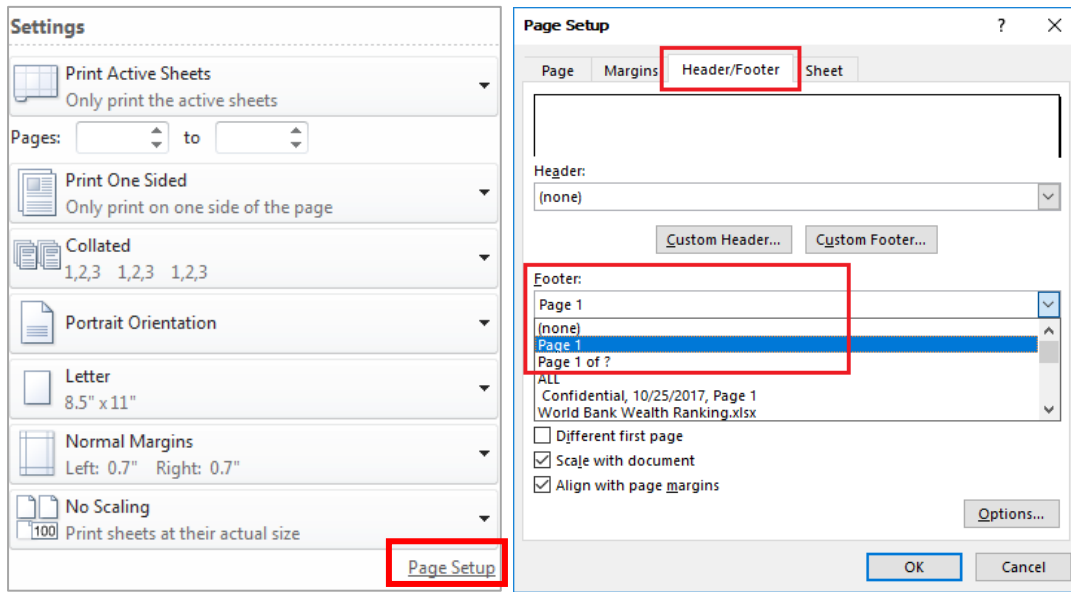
Settings

Print Active Sheets
Only print the active sheets

Pages: to

Print One Sided
Only print on one side of the page

Collated
1,2,3 1,2,3 1,2,3

Portrait Orientation

Letter
8.5" x 11"

Normal Margins
Left: 0.7" Right: 0.7"

No Scaling
Print sheets at their actual size
100

Page Setup

Page Setup ? ✕

Page Margins Header/Footer Sheet

Header:
(none)

Custom Header... Custom Footer...

Footer:
Page 1
(none)
Page 1
Page 1 of ?
ALL
Confidential, 10/25/2017, Page 1
World Bank Wealth Ranking.xlsx

Different first page
Scale with document
Align with page margins

Options...

OK Cancel